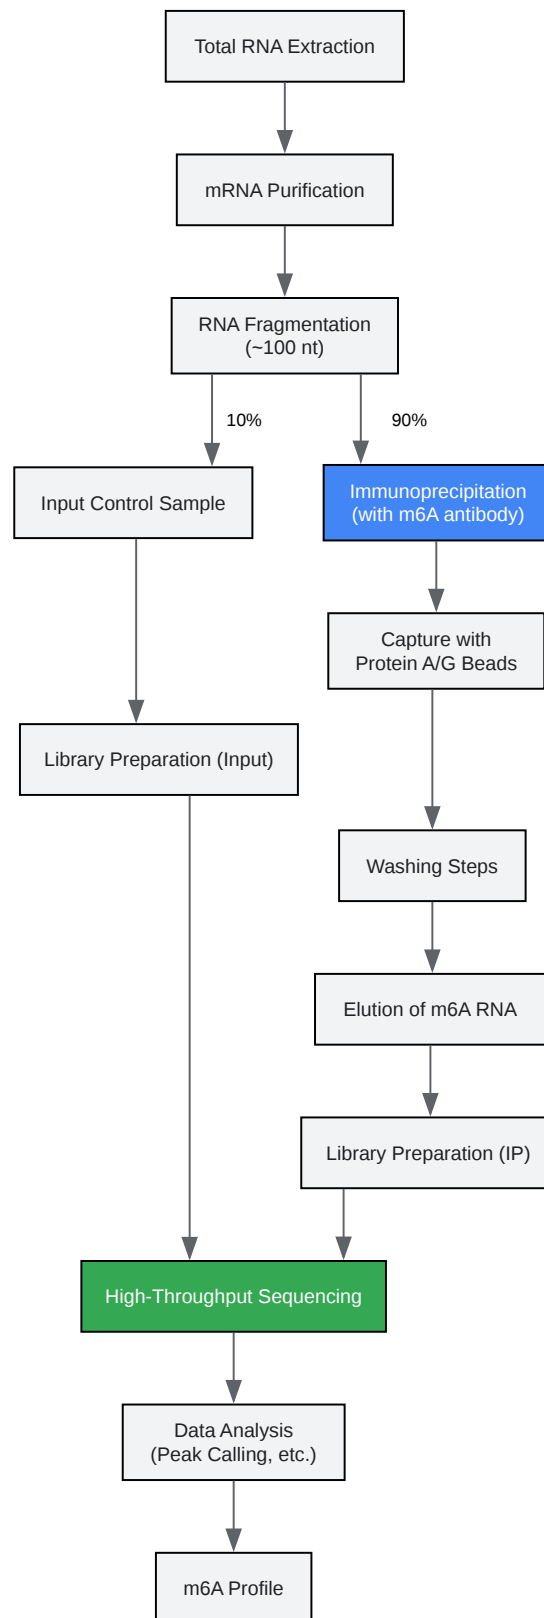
Total RNA Extraction

mRNA Purification

RNA Fragmentation
(~100 nt)

10%

90%

Input Control Sample

Immunoprecipitation
(with m6A antibody)

Capture with
Protein A/G Beads

Library Preparation (Input)

Washing Steps

Elution of m6A RNA

Library Preparation (IP)

High-Throughput Sequencing

Data Analysis
(Peak Calling, etc.)

m6A Profile